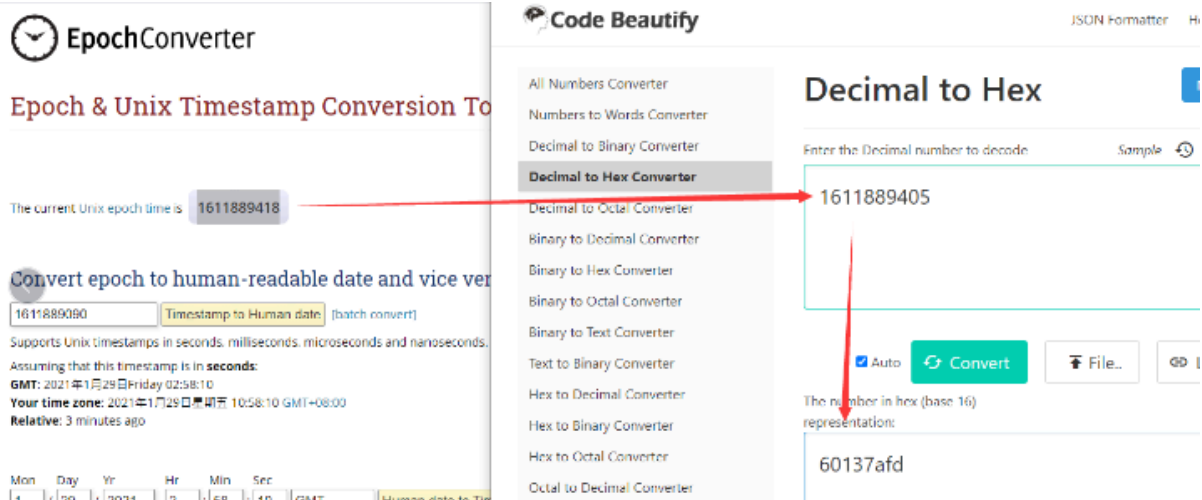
EpochConverter

Epoch & Unix Timestamp Conversion To

The current Unix epoch time is 1611889418

Convert epoch to human-readable date and vice ver

1611889090 Timestamp to Human date [batch convert]

Supports Unix timestamps in seconds, milliseconds, microseconds and nanoseconds.

Assuming that this timestamp is in **seconds**:
**GMT**: 2021年1月29日Friday 02:58:10
**Your time zone**: 2021年1月29日星期五 10:58:10 GMT+08:00
**Relative**: 3 minutes ago

Mon Day Yr Hr Min Sec
1 29 2021 2 58 10 GMT Human date to Tim

Code Beautify

JSON Formatter He

All Numbers Converter
Numbers to Words Converter
Decimal to Binary Converter
Decimal to Hex Converter
Decimal to Octal Converter
Binary to Decimal Converter
Binary to Hex Converter
Binary to Octal Converter
Binary to Text Converter
Text to Binary Converter
Hex to Decimal Converter
Hex to Binary Converter
Hex to Octal Converter
Octal to Decimal Converter

Decimal to Hex

Enter the Decimal number to decode Sample

1611889405

Auto Convert File.. L

The number in hex (base 16) representation:

60137afd